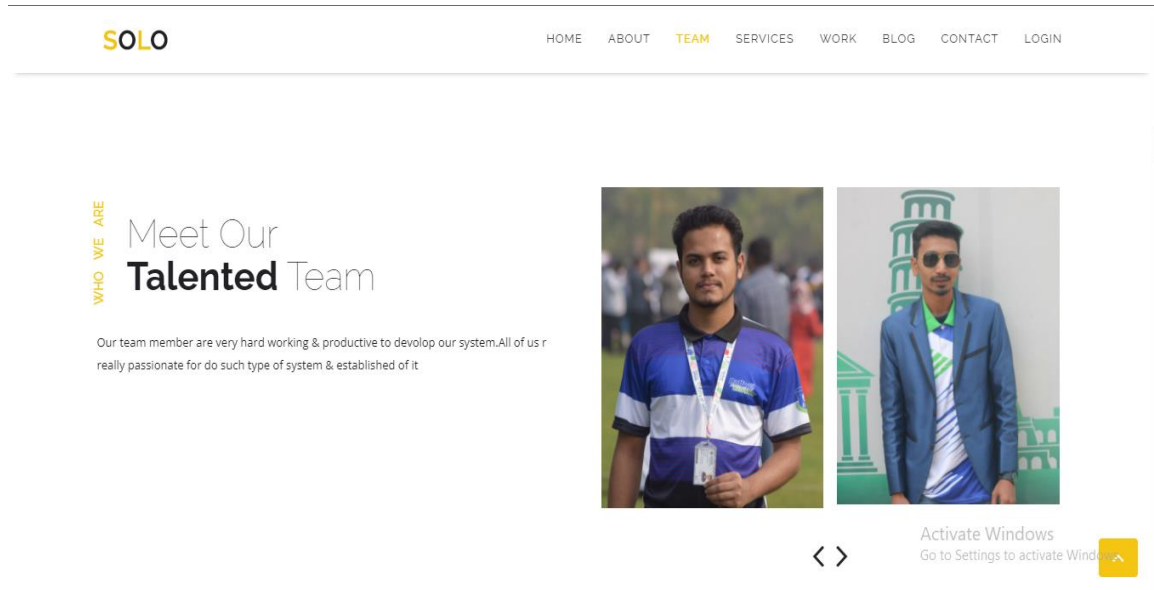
SOLO

HOME ABOUT TEAM SERVICES WORK BLOG CONTACT LOGIN

WHO WE ARE

Meet Our
Talented Team

Our team member are very hard working & productive to devolop our system.All of us r really passionate for do such type of system & established of it

Activate Windows
Go to Settings to activate Windo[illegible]